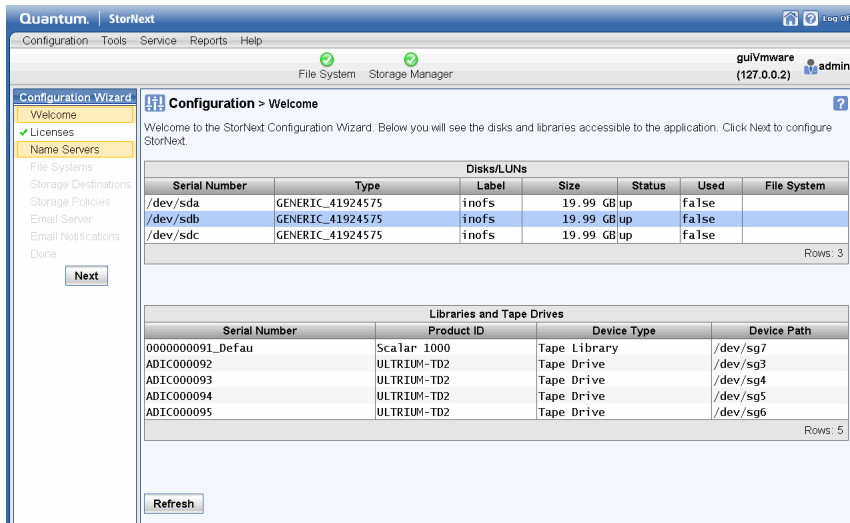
Quantum. | StorNext

Log Off

Configuration Tools Service Reports Help

File System Storage Manager

guiVmware (127.0.0.2) admin

Configuration Wizard
Welcome
✓Licenses
Name Servers
File Systems
Storage Destinations
Storage Policies
Email Server
Email Notifications
Done

Next

Configuration > Welcome

?

Welcome to the StorNext Configuration Wizard. Below you will see the disks and libraries accessible to the application. Click Next to configure StorNext.

Disks/LUNs

| Serial Number | Type | Label | Size | Status | Used | File System |
|---|---|---|---|---|---|---|
| /dev/sda | GENERIC_41924575 | inofs | 19.99 GB | up | false | |
| /dev/sdb | GENERIC_41924575 | inofs | 19.99 GB | up | false | |
| /dev/sdc | GENERIC_41924575 | inofs | 19.99 GB | up | false | |

Rows: 3

Libraries and Tape Drives

| Serial Number | Product ID | Device Type | Device Path |
|---|---|---|---|
| 0000000091_Defau | Scalar 1000 | Tape Library | /dev/sg7 |
| ADIC000092 | ULTRIUM-TD2 | Tape Drive | /dev/sg3 |
| ADIC000093 | ULTRIUM-TD2 | Tape Drive | /dev/sg4 |
| ADIC000094 | ULTRIUM-TD2 | Tape Drive | /dev/sg5 |
| ADIC000095 | ULTRIUM-TD2 | Tape Drive | /dev/sg6 |

Rows: 5

Refresh